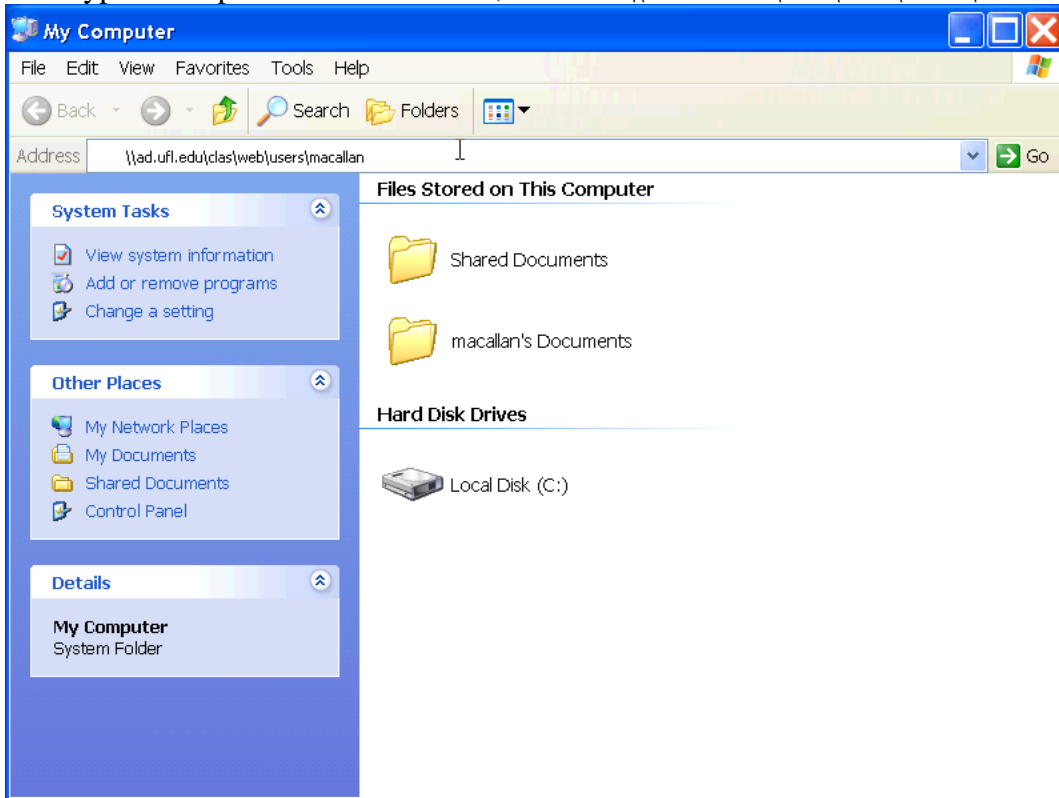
My Computer

File Edit View Favorites Tools Help

Back Search Folders

Address \\ad.ufl.edu\clas\web\users\macallan Go

System Tasks

View system information
Add or remove programs
Change a setting

Other Places

My Network Places
My Documents
Shared Documents
Control Panel

Details

My Computer
System Folder

Files Stored on This Computer

Shared Documents

macallan's Documents

Hard Disk Drives

Local Disk (C:)